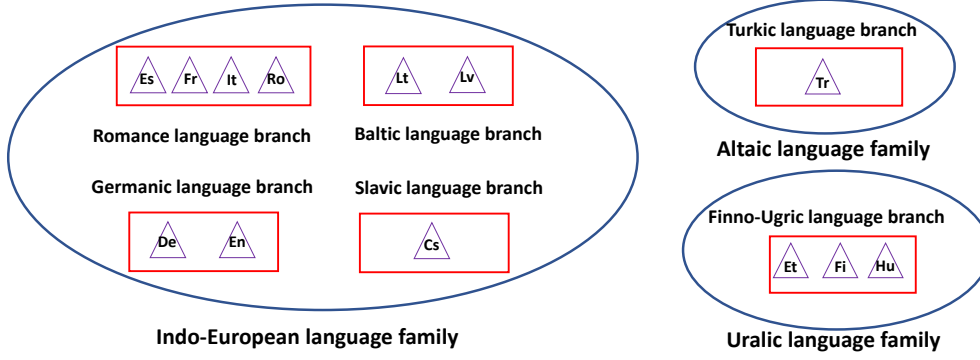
Es Fr It Ro

Lt Lv

Romance language branch

Baltic language branch

Germanic language branch

Slavic language branch

De En

Cs

Indo-European language family

Turkic language branch

Tr

Altaic language family

Finno-Ugric language branch

Et Fi Hu

Uralic language family